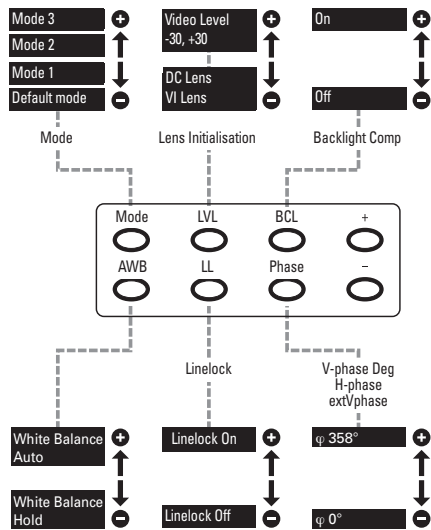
Mode 3
Mode 2
Mode 1
Default mode

Video Level
-30, +30

DC Lens
VI Lens

On

Off

Mode

Lens Initialisation

Backlight Comp

Mode
LVL
BCL
+
AWB
LL
Phase
–

Linelock

V-phase Deg
H-phase
extVphase

White Balance
Auto

White Balance
Hold

Linelock On

Linelock Off

φ 358°

φ 0°